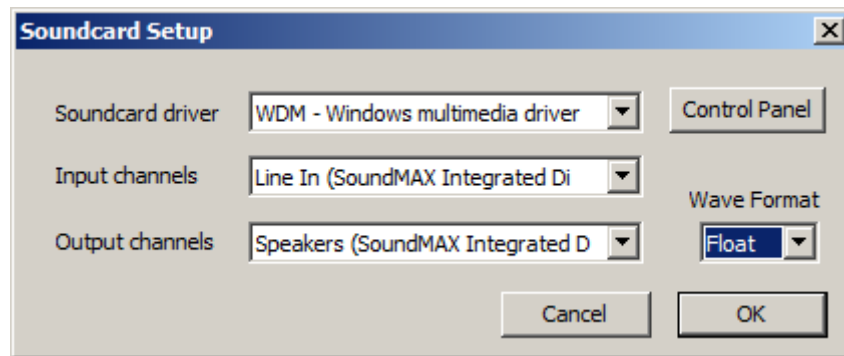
Soundcard Setup

Soundcard driver
WDM - Windows multimedia driver
Control Panel

Input channels
Line In (SoundMAX Integrated Di

Wave Format

Output channels
Speakers (SoundMAX Integrated D
Float

Cancel
OK